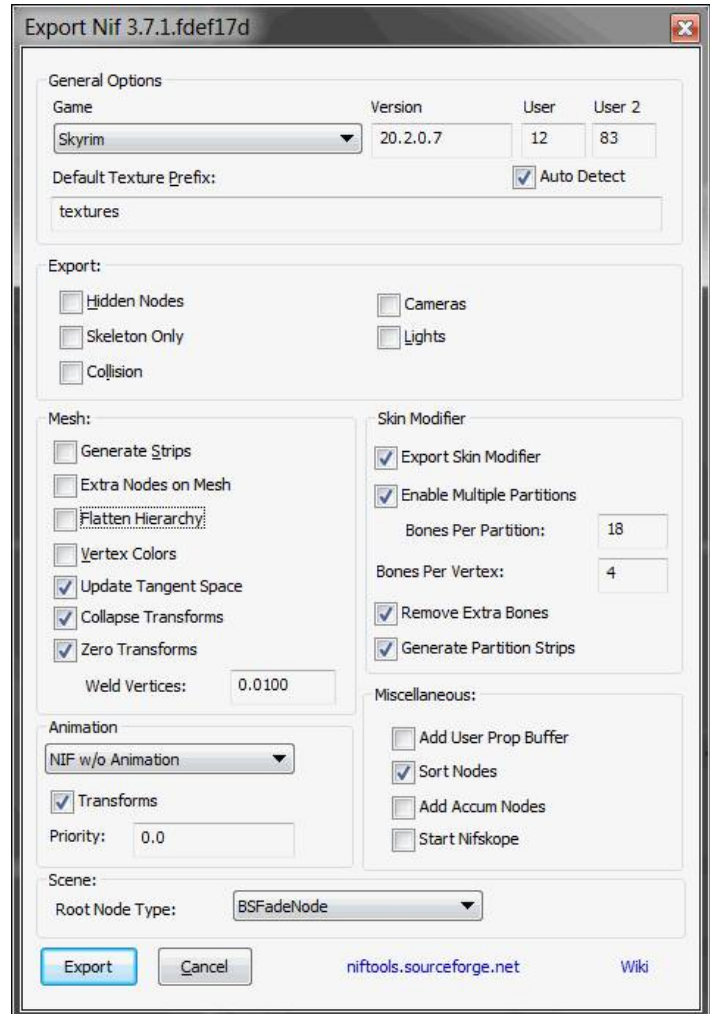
Export Nif 3.7.1.fdef17d

General Options
Game
Skyrim
Version
20.2.0.7
User
12
User 2
83
Default Texture Prefix:
Auto Detect
textures

Export:
Hidden Nodes
Cameras
Skeleton Only
Lights
Collision

Mesh:
Generate Strips
Extra Nodes on Mesh
Flatten Hierarchy
Vertex Colors
Update Tangent Space
Collapse Transforms
Zero Transforms
Weld Vertices: 0.0100

Skin Modifier
Export Skin Modifier
Enable Multiple Partitions
Bones Per Partition: 18
Bones Per Vertex: 4
Remove Extra Bones
Generate Partition Strips

Animation
NIF w/o Animation
Transforms
Priority: 0.0

Miscellaneous:
Add User Prop Buffer
Sort Nodes
Add Accum Nodes
Start Nifskope

Scene:
Root Node Type: BSFadeNode

Export
Cancel
niftools.sourceforge.net
Wiki